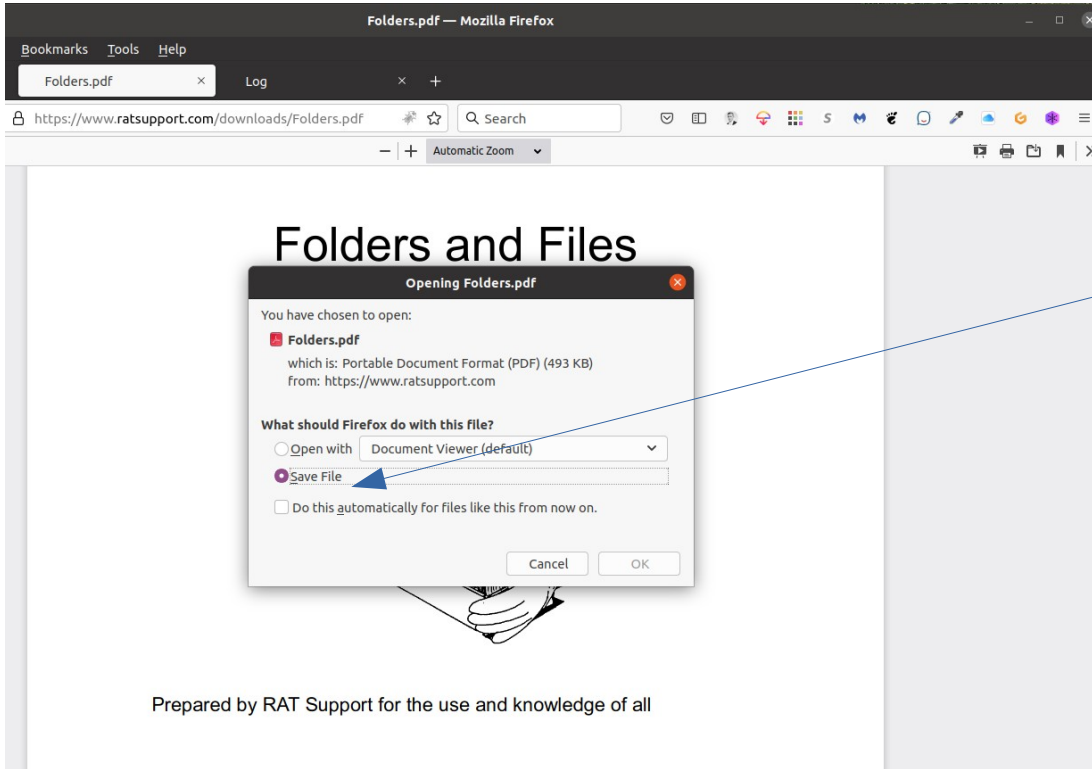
Folders.pdf — Mozilla Firefox

Bookmarks Tools Help

Folders.pdf ×

Log ×

https://www.ratsupport.com/downloads/Folders.pdf

Search

Automatic Zoom

Folders and Files

Opening Folders.pdf

You have chosen to open:

Folders.pdf

which is: Portable Document Format (PDF) (493 KB)
from: https://www.ratsupport.com

What should Firefox do with this file?

Open with Document Viewer (default)

Save File

Do this automatically for files like this from now on.

Cancel OK

Prepared by RAT Support for the use and knowledge of all